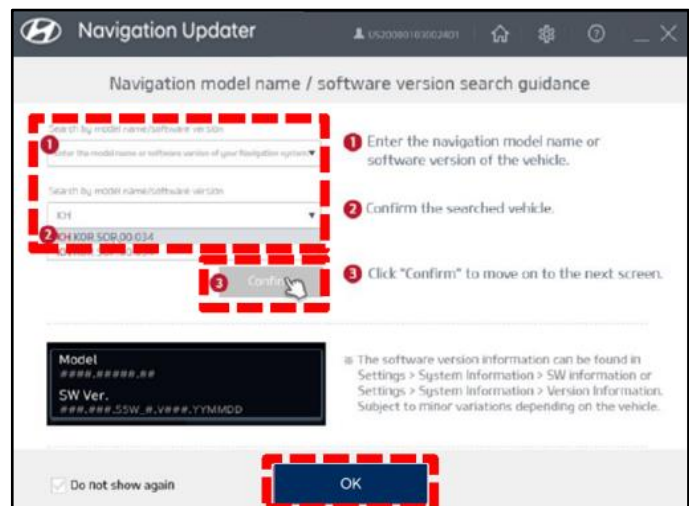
Navigation Updater

US200801603002401

Navigation model name / software version search guidance

Search by model name/software version

1

Enter the model name or software version of your Navigation system

Search by model name/software version

KH

2 KH.KOR.SOR.00.034

3 Confirm

1 Enter the navigation model name or software version of the vehicle.

2 Confirm the searched vehicle.

3 Click "Confirm" to move on to the next screen.

Model
####.#####.##

SW Ver.
###.###.SSW_#.V###.YYMMDD

※ The software version information can be found in Settings > System Information > SW information or Settings > System Information > Version Information. Subject to minor variations depending on the vehicle.

Do not show again

OK